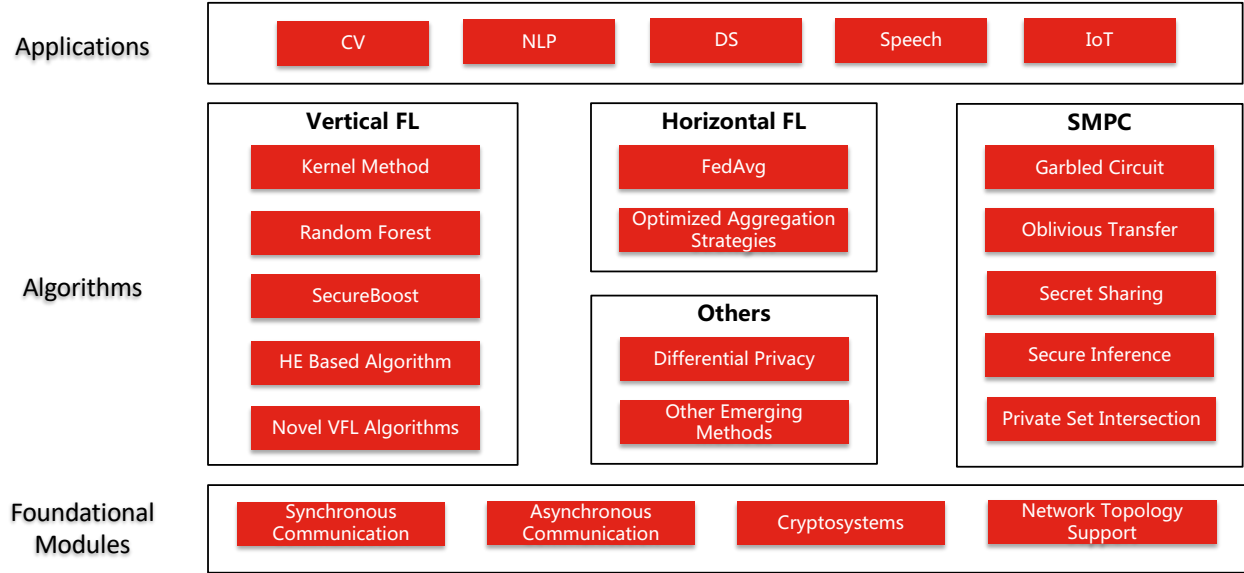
Applications

CV NLP DS Speech IoT

Algorithms

Vertical FL

Kernel Method

Random Forest

SecureBoost

HE Based Algorithm

Novel VFL Algorithms

Horizontal FL

FedAvg

Optimized Aggregation Strategies

Others

Differential Privacy

Other Emerging Methods

SMPC

Garbled Circuit

Oblivious Transfer

Secret Sharing

Secure Inference

Private Set Intersection

Foundational Modules

Synchronous Communication

Asynchronous Communication

Cryptosystems

Network Topology Support